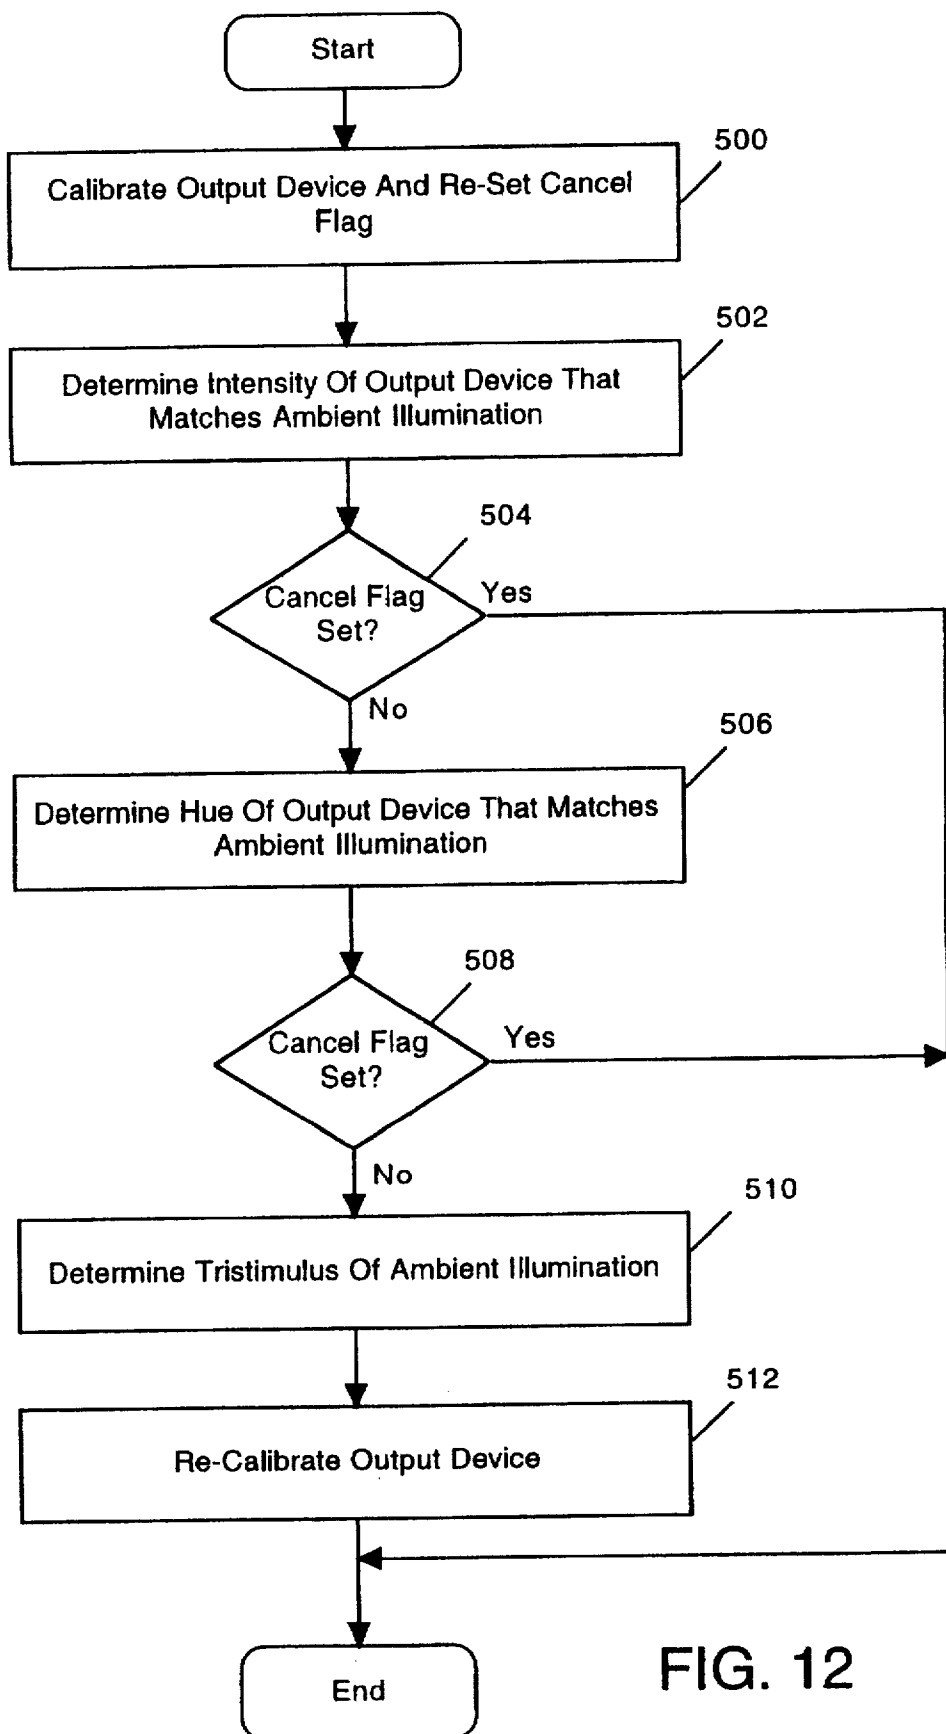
Start

500

Calibrate Output Device And Re-Set Cancel Flag

502

Determine Intensity Of Output Device That Matches Ambient Illumination

504

Cancel Flag Set?

Yes

No

506

Determine Hue Of Output Device That Matches Ambient Illumination

508

Cancel Flag Set?

Yes

No

510

Determine Tristimulus Of Ambient Illumination

512

Re-Calibrate Output Device

End

FIG. 12